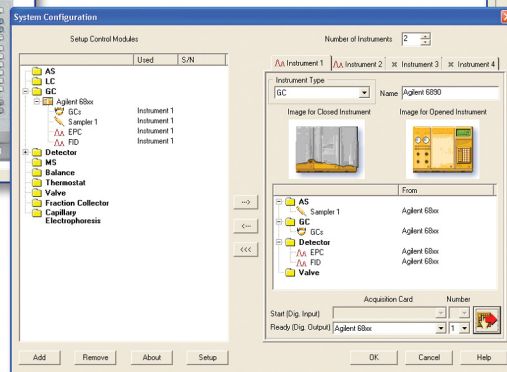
System Configuration

Setup Control Modules

| | Used | S/N |
|---|---|---|
| AS | | |
| LC | | |
| GC | | |
| Agilent 68xx | | |
| GCs | Instrument 1 | |
| Sampler 1 | Instrument 1 | |
| EPC | Instrument 1 | |
| FID | Instrument 1 | |
| Detector | | |
| MS | | |
| Balance | | |
| Thermostat | | |
| Valve | | |
| Fraction Collector | | |
| Capillary Electrophoresis | | |

Number of Instruments 2

Instrument 1 | Instrument 2 | Instrument 3 | Instrument 4

Instrument Type
GC
Name Agilent 6890

Image for Closed Instrument
Image for Opened Instrument

-->
<--
<<<

| | From |
|---|---|
| AS | |
| Sampler 1 | Agilent 68xx |
| GC | |
| GCs | Agilent 68xx |
| Detector | |
| EPC | Agilent 68xx |
| FID | Agilent 68xx |
| Valve | |

Acquisition Card
Number
Start (Dig. Input)
Ready (Dig. Output) Agilent 68xx 1

Add Remove About Setup
OK Cancel Help